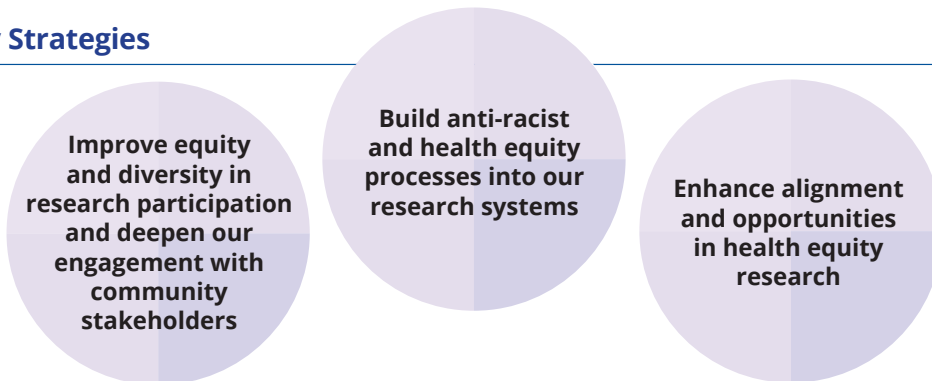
Strategies

Improve equity and diversity in research participation and deepen our engagement with community stakeholders

Build anti-racist and health equity processes into our research systems

Enhance alignment and opportunities in health equity research